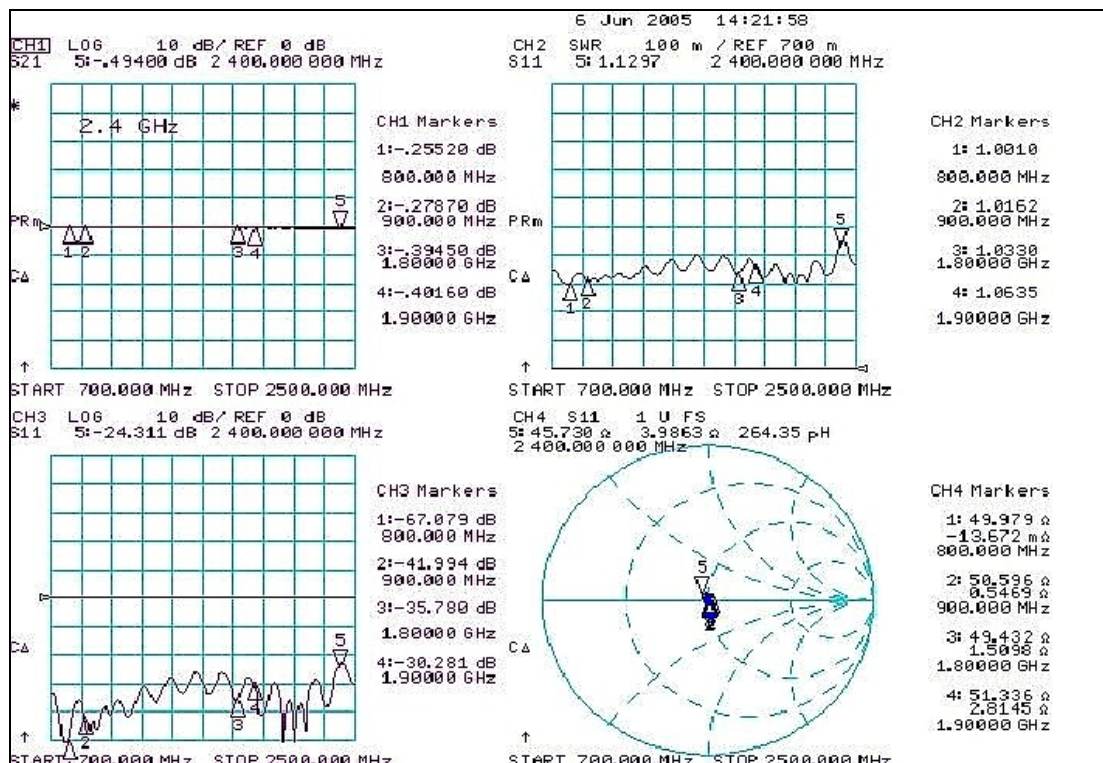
6 Jun 2005 14:21:58

CH1 LOG 10 dB/ REF 0 dB
S21 5:-.49400 dB 2 400.000 000 MHz

*
2.4 GHz

CH1 Markers
1:-.25520 dB
800.000 MHz
2:-.27870 dB
900.000 MHz
3:-.39450 dB
1.80000 GHz
4:-.40160 dB
1.90000 GHz

PRm
1 2 3 4 5
CΔ
↑
START 700.000 MHz STOP 2500.000 MHz

CH2 SWR 100 m / REF 700 m
S11 5: 1.1297 2 400.000 000 MHz

CH2 Markers
1: 1.0010
800.000 MHz
2: 1.0162
900.000 MHz
3: 1.0330
1.80000 GHz
4: 1.0635
1.90000 GHz

PRm
CΔ
1 2 3 4 5
↑
START 700.000 MHz STOP 2500.000 MHz

CH3 LOG 10 dB/ REF 0 dB
S11 5:-24.311 dB 2 400.000 000 MHz

CH3 Markers
1:-67.079 dB
800.000 MHz
2:-41.994 dB
900.000 MHz
3:-35.780 dB
1.80000 GHz
4:-30.281 dB
1.90000 GHz

CΔ
2 3 4 5
↑
START 700.000 MHz STOP 2500.000 MHz

CH4 S11 1 U FS
5: 45.730 Ω 3.9863 Ω 264.35 pH
2 400.000 000 MHz

CH4 Markers
1: 49.979 Ω
-13.672 mΩ
800.000 MHz
2: 50.596 Ω
0.5469 Ω
900.000 MHz
3: 49.432 Ω
1.5098 Ω
1.80000 GHz
4: 51.336 Ω
2.8145 Ω
1.90000 GHz

CΔ
5
↑
START 700.000 MHz STOP 2500.000 MHz